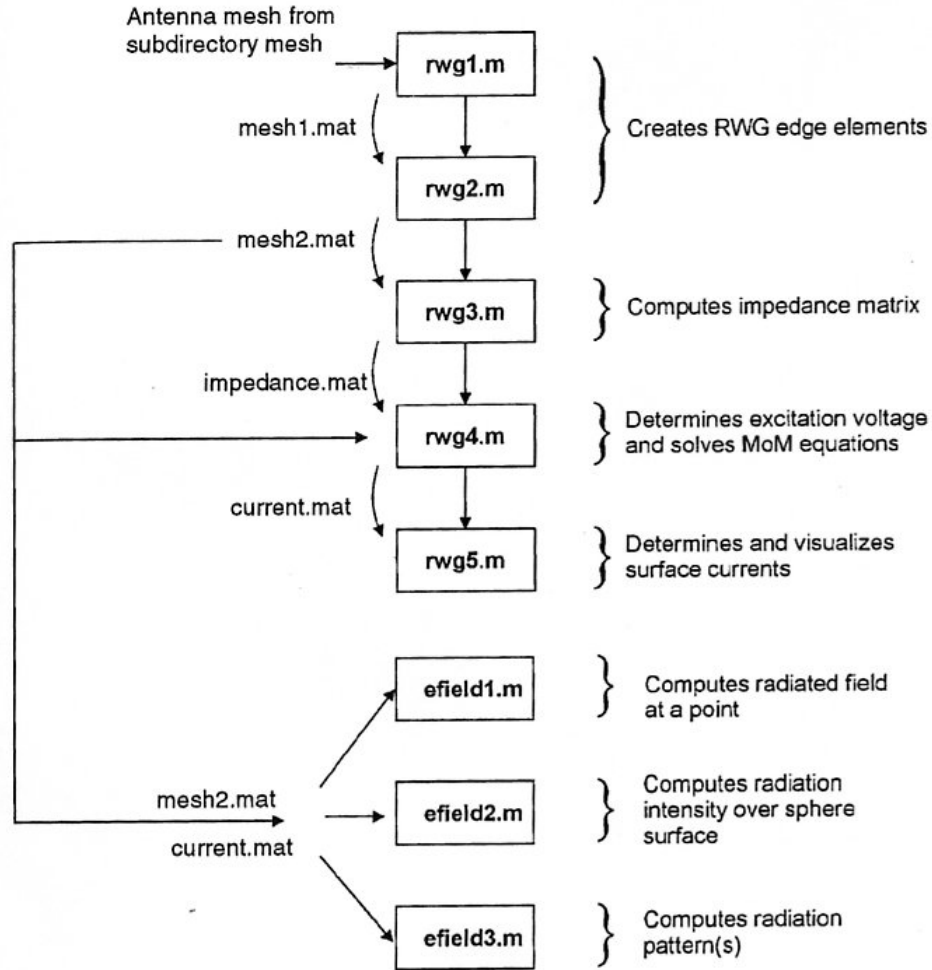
Antenna mesh from subdirectory mesh

rwg1.m

mesh1.mat

rwg2.m

Creates RWG edge elements

mesh2.mat

rwg3.m

Computes impedance matrix

impedance.mat

rwg4.m

Determines excitation voltage and solves MoM equations

current.mat

rwg5.m

Determines and visualizes surface currents

efield1.m

Computes radiated field at a point

mesh2.mat

current.mat

efield2.m

Computes radiation intensity over sphere surface

efield3.m

Computes radiation pattern(s)